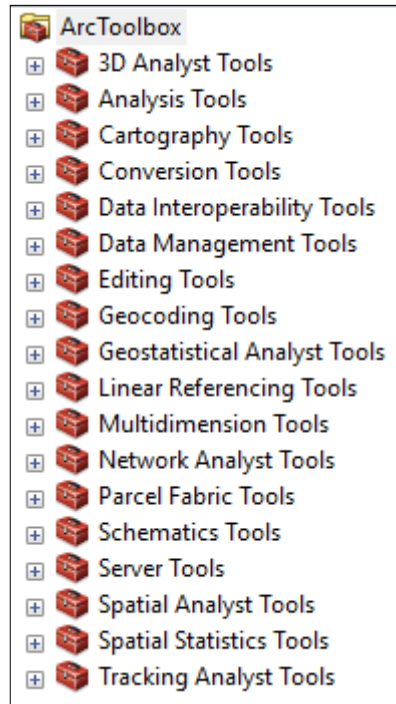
ArcToolbox
3D Analyst Tools
Analysis Tools
Cartography Tools
Conversion Tools
Data Interoperability Tools
Data Management Tools
Editing Tools
Geocoding Tools
Geostatistical Analyst Tools
Linear Referencing Tools
Multidimension Tools
Network Analyst Tools
Parcel Fabric Tools
Schematics Tools
Server Tools
Spatial Analyst Tools
Spatial Statistics Tools
Tracking Analyst Tools